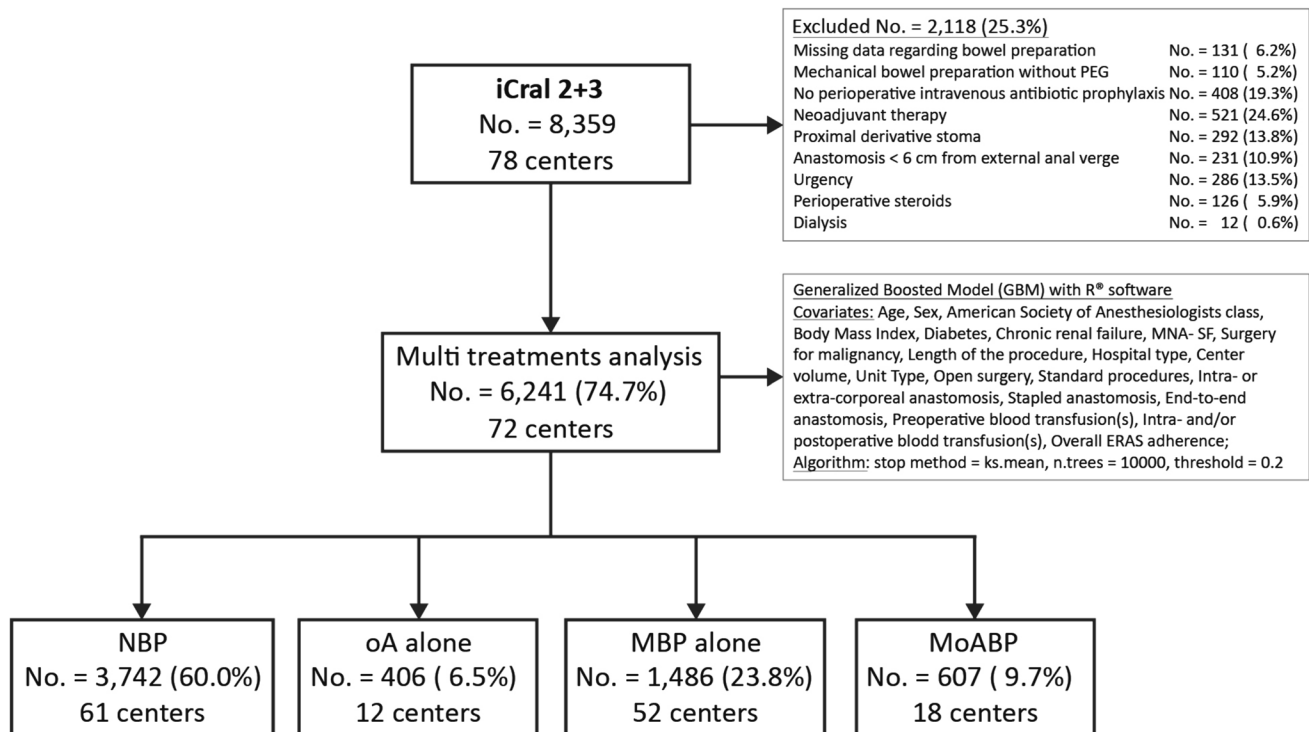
iCral 2+3
No. = 8,359
78 centers

Excluded No. = 2,118 (25.3%)

| | |
|---|---|
| Missing data regarding bowel preparation | No. = 131 ( 6.2%) |
| Mechanical bowel preparation without PEG | No. = 110 ( 5.2%) |
| No perioperative intravenous antibiotic prophylaxis | No. = 408 (19.3%) |
| Neoadjuvant therapy | No. = 521 (24.6%) |
| Proximal derivative stoma | No. = 292 (13.8%) |
| Anastomosis < 6 cm from external anal verge | No. = 231 (10.9%) |
| Urgency | No. = 286 (13.5%) |
| Perioperative steroids | No. = 126 ( 5.9%) |
| Dialysis | No. = 12 ( 0.6%) |

Multi treatments analysis
No. = 6,241 (74.7%)
72 centers

Generalized Boosted Model (GBM) with R® software
Covariates: Age, Sex, American Society of Anesthesiologists class, Body Mass Index, Diabetes, Chronic renal failure, MNA- SF, Surgery for malignancy, Length of the procedure, Hospital type, Center volume, Unit Type, Open surgery, Standard procedures, Intra- or extra-corporeal anastomosis, Stapled anastomosis, End-to-end anastomosis, Preoperative blood transfusion(s), Intra- and/or postoperative blodd transfusion(s), Overall ERAS adherence;
Algorithm: stop method = ks.mean, n.trees = 10000, threshold = 0.2

NBP
No. = 3,742 (60.0%)
61 centers

oA alone
No. = 406 ( 6.5%)
12 centers

MBP alone
No. = 1,486 (23.8%)
52 centers

MoABP
No. = 607 ( 9.7%)
18 centers